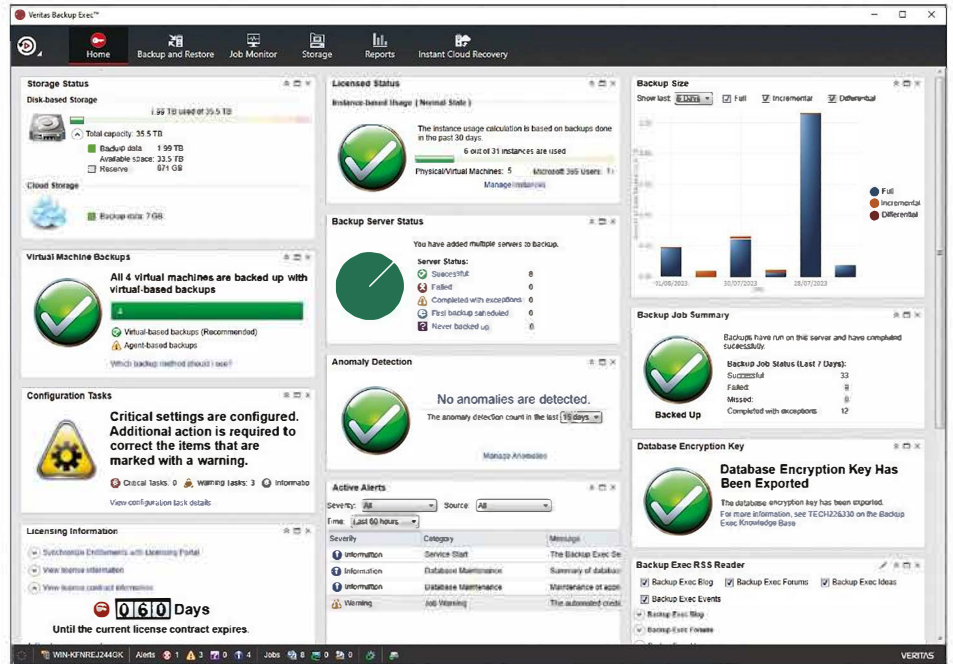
Veritas Backup Exec™

Home | Backup and Restore | Job Monitor | Storage | Reports | Instant Cloud Recovery

Storage Status

Disk-based Storage

1.99 TB used of 35.5 TB

Total capacity: 35.5 TB
Backup data: 1.99 TB
Available space: 33.5 TB
Reserve: 871 GB

Cloud Storage

Backup data: 7 GB

Virtual Machine Backups

All 4 virtual machines are backed up with virtual-based backups

4

Virtual-based backups (Recommended)
Agent-based backups

Which backup method should I use?

Configuration Tasks

Critical settings are configured. Additional action is required to correct the items that are marked with a warning.

Critical tasks: 0 Warning tasks: 3 Informatio

View configuration task details

Licensing Information

Synchronize Entitlements with Licensing Portal
View license information
View license contract information

060 Days

Until the current license contract expires.

Licensed Status

Instance-based Usage ( Normal State )

The instance usage calculation is based on backups done in the past 30 days.

6 out of 31 instances are used

Physical/Virtual Machines: 5 Microsoft 365 Users: 1

Manage Instances

Backup Server Status

You have added multiple servers to backup.

Server Status:
Successful 8
Failed 0
Completed with exceptions 0
First backup scheduled 0
Never backed up 0

Anomaly Detection

No anomalies are detected.

The anomaly detection count in the last 15 days

Manage Anomalies

Active Alerts

Severity: All Source: All
Time: Last 60 hours

| Severity | Category | Message |
|---|---|---|
| Information | Service Start | The Backup Exec Se |
| Information | Database Maintenance | Summary of databa |
| Information | Database Maintenance | Maintenance of app |
| Warning | Job Warning | The automated cred |

Backup Size

Show last: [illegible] Full Incremental Differential

31/08/2023 30/07/2023 28/07/2023

Full
Incremental
Differential

Backup Job Summary

Backups have run on this server and have completed successfully.

Backup Job Status (Last 7 Days):
Successful 33
Failed 8
Missed 0
Completed with exceptions 12

Backed Up

Database Encryption Key

Database Encryption Key Has Been Exported

The database encryption key has been exported.
For more information, see TECH226330 on the Backup Exec Knowledge Base

Backup Exec RSS Reader

Backup Exec Blog Backup Exec Forums Backup Exec Ideas
Backup Exec Events

Backup Exec Blog
Backup Exec Forums

WIN-KFNREJ244GK Alerts 1 3 0 4 Jobs 8 0 0

VERITAS